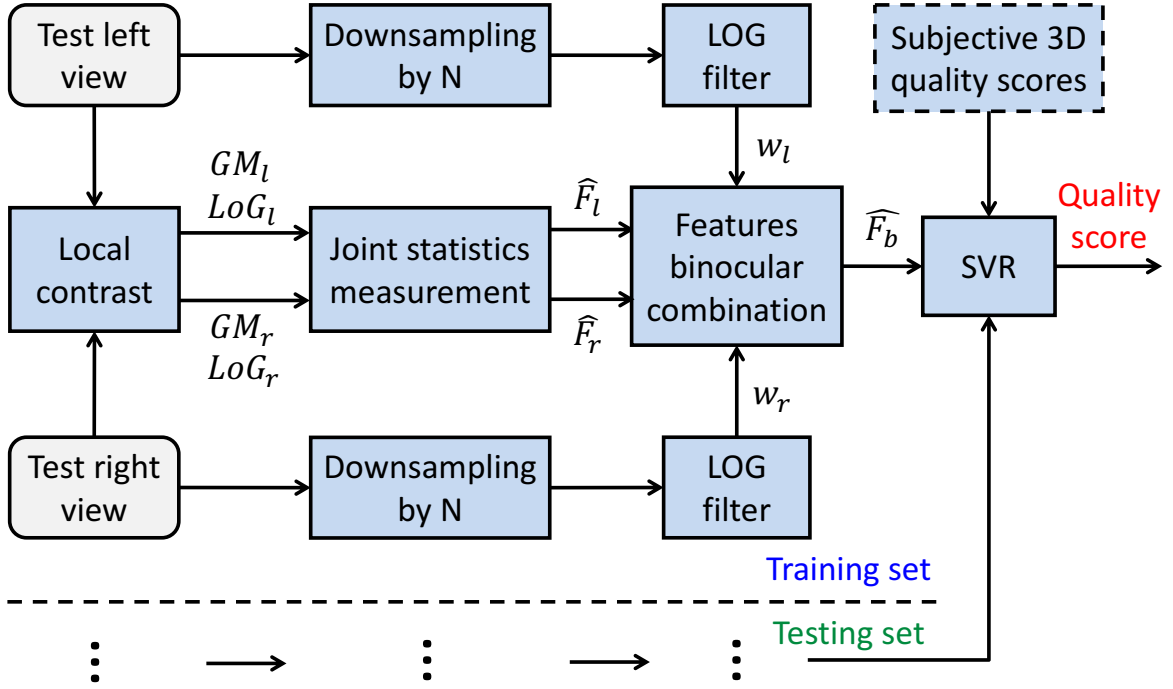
Test left view

Downsampling by N

LOG filter

Subjective 3D quality scores

$w_l$

$GM_l$
$LoG_l$

$\widehat{F_l}$

$\widehat{F_b}$

Quality score

Local contrast

Joint statistics measurement

Features binocular combination

SVR

$GM_r$
$LoG_r$

$\widehat{F_r}$

$w_r$

Test right view

Downsampling by N

LOG filter

Training set

Testing set